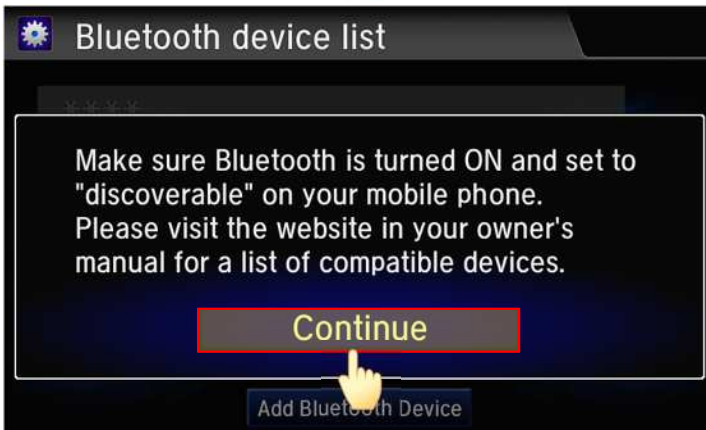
Bluetooth device list

\* \* \* \*

Make sure Bluetooth is turned ON and set to "discoverable" on your mobile phone. Please visit the website in your owner's manual for a list of compatible devices.

Continue

Add Bluetooth Device